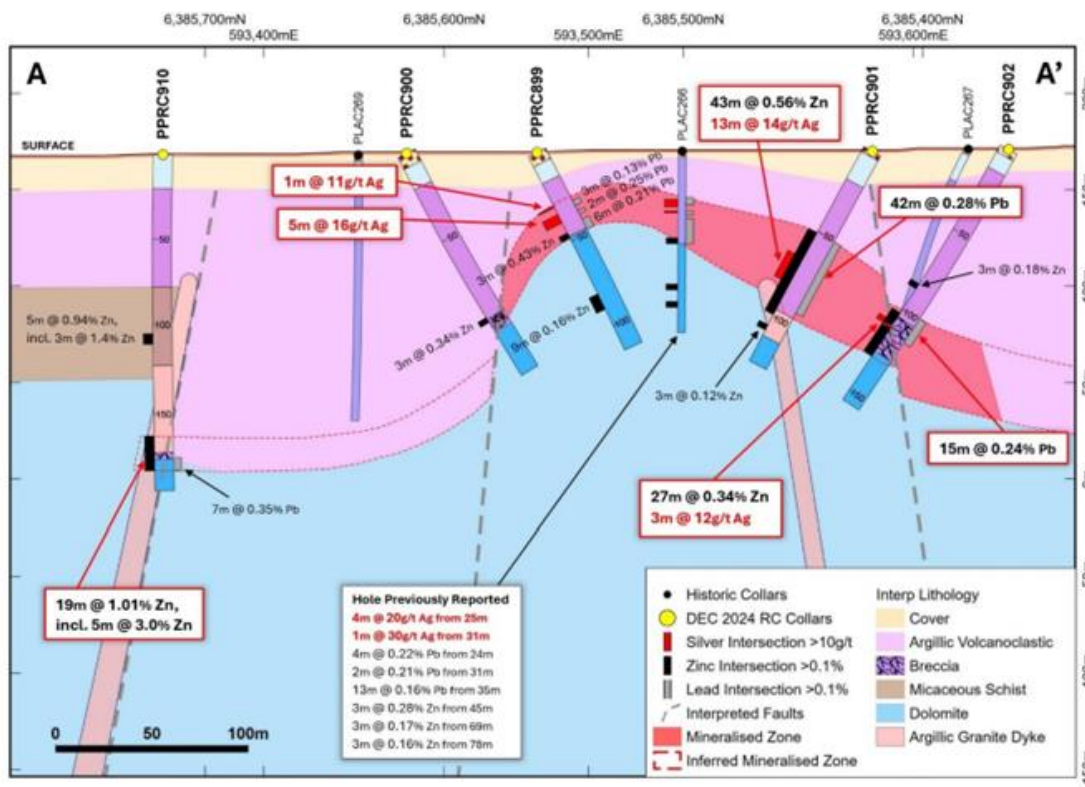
6,385,700mN
593,400mE
6,385,600mN
593,500mE
6,385,500mN
6,385,400mN
593,600mE

A
A'

PPRC910
PLAC269
PPRC900
PPRC899
PLAC266
PPRC901
PLAC267
PPRC902

SURFACE

1m @ 11g/t Ag
5m @ 16g/t Ag
9m @ 0.13% Pb
2m @ 0.25% Pb
6m @ 0.21% Pb
3m @ 0.43% Zn
43m @ 0.56% Zn
13m @ 14g/t Ag
42m @ 0.28% Pb
3m @ 0.18% Zn
5m @ 0.94% Zn, incl. 3m @ 1.4% Zn
3m @ 0.34% Zn
9m @ 0.16% Zn
3m @ 0.12% Zn
15m @ 0.24% Pb
7m @ 0.35% Pb
27m @ 0.34% Zn
3m @ 12g/t Ag
19m @ 1.01% Zn, incl. 5m @ 3.0% Zn

50
100
150

Hole Previously Reported
4m @ 20g/t Ag from 25m
1m @ 30g/t Ag from 31m
4m @ 0.22% Pb from 24m
2m @ 0.21% Pb from 31m
13m @ 0.16% Pb from 35m
3m @ 0.28% Zn from 45m
3m @ 0.17% Zn from 69m
3m @ 0.16% Zn from 78m

0 50 100m

Historic Collars
DEC 2024 RC Collars
Silver Intersection >10g/t
Zinc Intersection >0.1%
Lead Intersection >0.1%
Interpreted Faults
Mineralised Zone
Inferred Mineralised Zone

Interp Lithology
Cover
Argillic Volcanoclastic
Breccia
Micaceous Schist
Dolomite
Argillic Granite Dyke